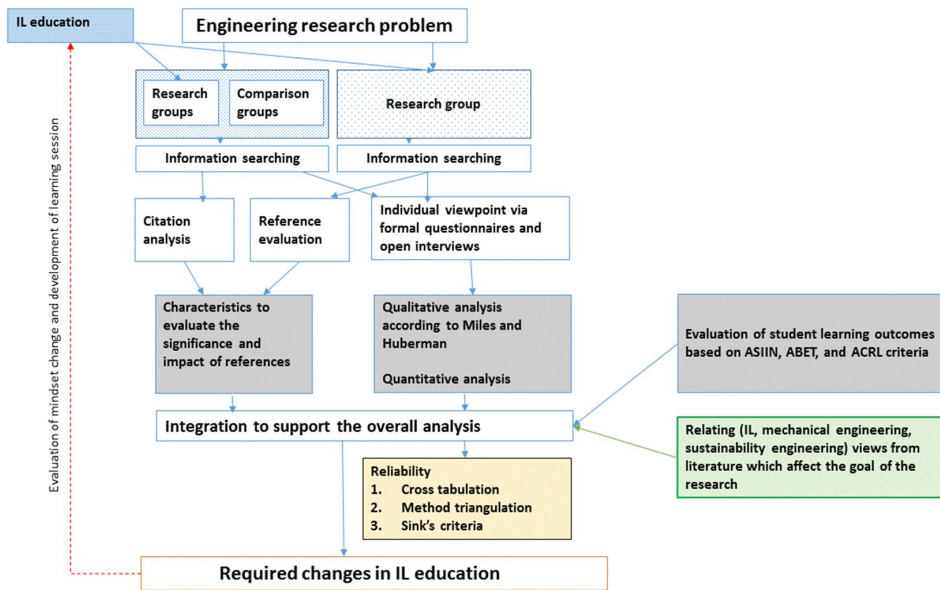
IL education

Engineering research problem

Research groups

Comparison groups

Research group

Information searching

Information searching

Citation analysis

Reference evaluation

Individual viewpoint via formal questionnaires and open interviews

Characteristics to evaluate the significance and impact of references

Qualitative analysis according to Miles and Huberman

Quantitative analysis

Evaluation of student learning outcomes based on ASIIN, ABET, and ACRL criteria

Integration to support the overall analysis

Relating (IL, mechanical engineering, sustainability engineering) views from literature which affect the goal of the research

Reliability
1. Cross tabulation
2. Method triangulation
3. Sink's criteria

Evaluation of mindset change and development of learning session

Required changes in IL education